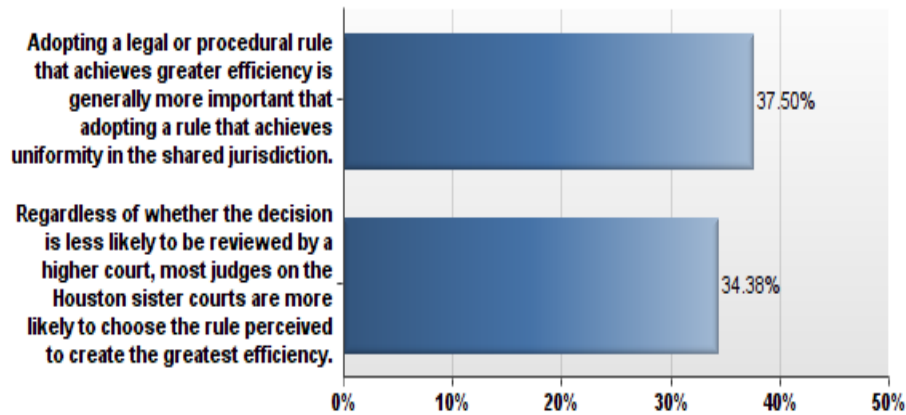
Adopting a legal or procedural rule that achieves greater efficiency is generally more important that adopting a rule that achieves uniformity in the shared jurisdiction.

37.50%

Regardless of whether the decision is less likely to be reviewed by a higher court, most judges on the Houston sister courts are more likely to choose the rule perceived to create the greatest efficiency.

34.38%

0%
10%
20%
30%
40%
50%